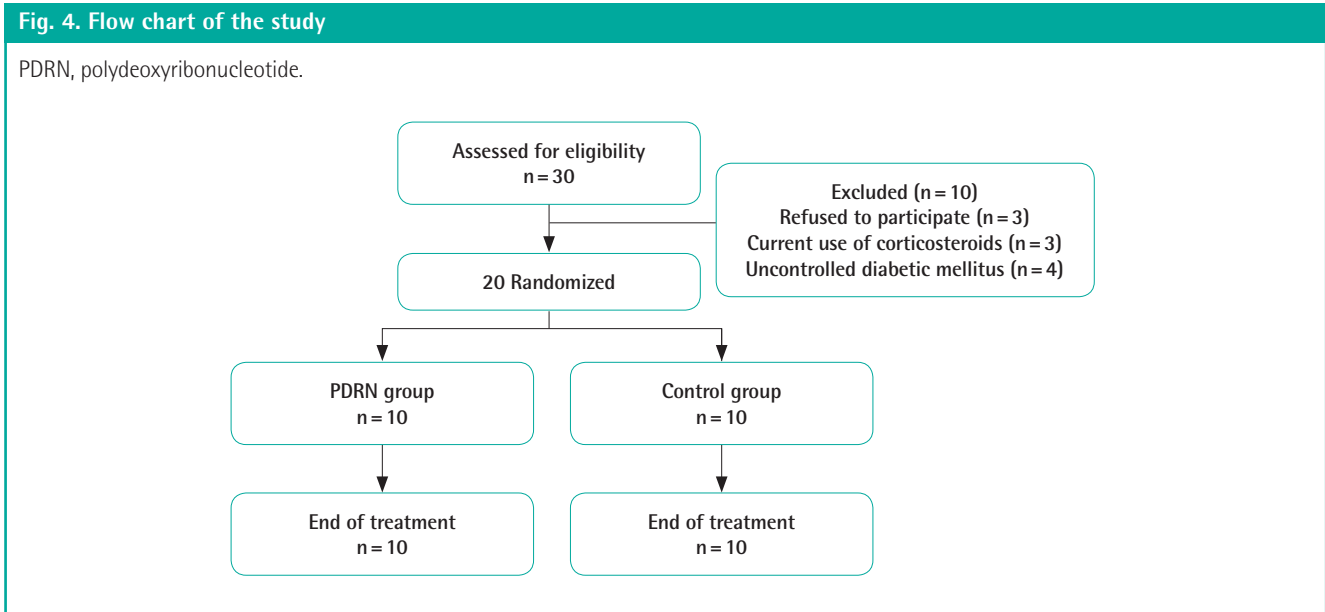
Fig. 4. Flow chart of the study

PDRN, polydeoxyribonucleotide.

Assessed for eligibility
n = 30

Excluded (n = 10)
Refused to participate (n = 3)
Current use of corticosteroids (n = 3)
Uncontrolled diabetic mellitus (n = 4)

20 Randomized

PDRN group
n = 10

Control group
n = 10

End of treatment
n = 10

End of treatment
n = 10